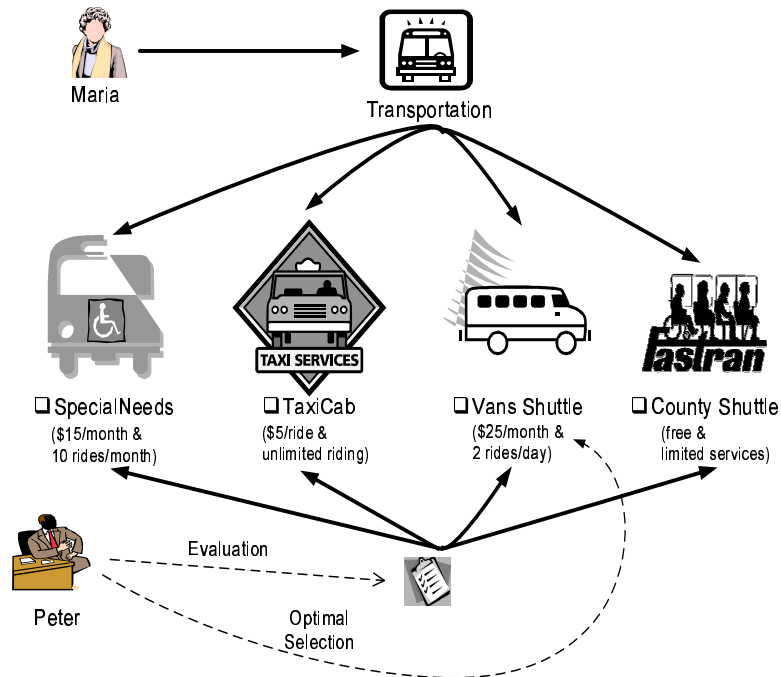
Maria

Transportation

TAXI SERVICES

fastran

❑ SpecialNeeds
($15/month & 10 rides/month)

❑ TaxiCab
($5/ride & unlimited riding)

❑ Vans Shuttle
($25/month & 2 rides/day)

❑ County Shuttle
(free & limited services)

Evaluation

Peter

Optimal Selection